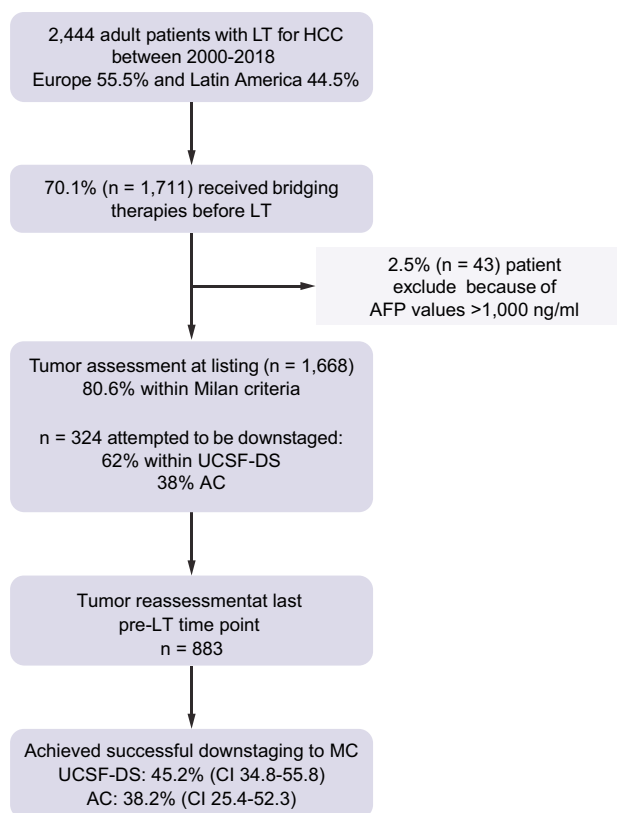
2,444 adult patients with LT for HCC between 2000-2018
Europe 55.5% and Latin America 44.5%

70.1% (n = 1,711) received bridging therapies before LT

2.5% (n = 43) patient exclude because of AFP values >1,000 ng/ml

Tumor assessment at listing (n = 1,668)
80.6% within Milan criteria

n = 324 attempted to be downstaged:
62% within UCSF-DS
38% AC

Tumor reassessmentat last pre-LT time point
n = 883

Achieved successful downstaging to MC
UCSF-DS: 45.2% (CI 34.8-55.8)
AC: 38.2% (CI 25.4-52.3)